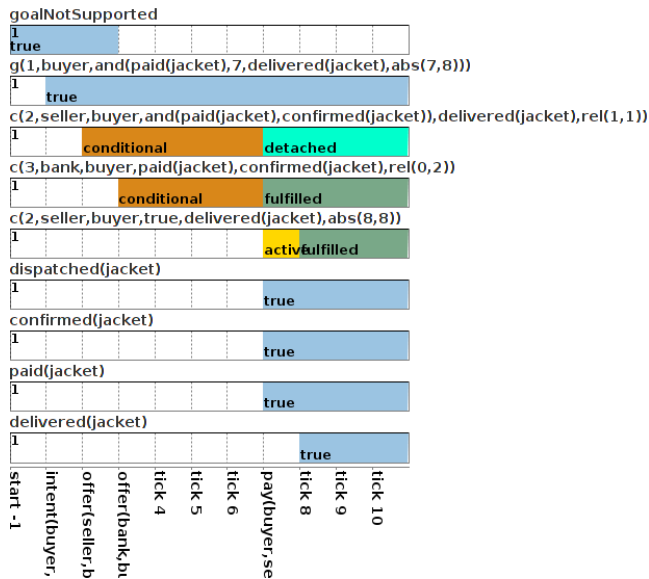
goalNotSupported

1
true

g(1,buyer,and(paid(jacket),7,delivered(jacket),abs(7,8)))

1
true

c(2,seller,buyer,and(paid(jacket),confirmed(jacket)),delivered(jacket),rel(1,1))

1
conditional
detached

c(3,bank,buyer,paid(jacket),confirmed(jacket),rel(0,2))

1
conditional
fulfilled

c(2,seller,buyer,true,delivered(jacket),abs(8,8))

1
active
fulfilled

dispatched(jacket)

1
true

confirmed(jacket)

1
true

paid(jacket)

1
true

delivered(jacket)

1
true

start -1
intent(buyer,
offer(seller,b
offer(bank,bu
tick 4
tick 5
tick 6
pay(buyer,se
tick 8
tick 9
tick 10